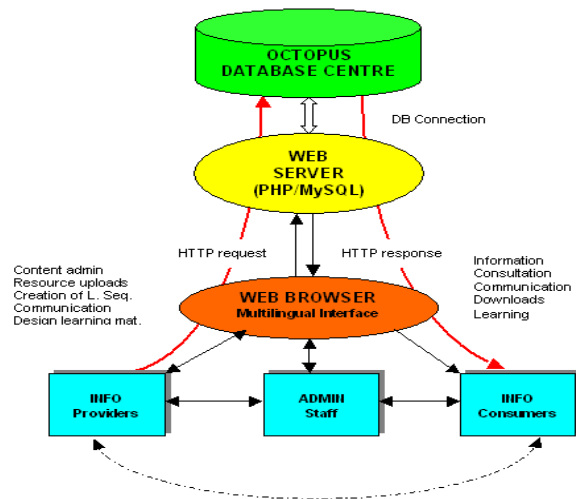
OCTOPUS DATABASE CENTRE

DB Connection

WEB SERVER (PHP/MySQL)

HTTP request

HTTP response

Content admin
Resource uploads
Creation of L. Seq.
Communication
Design learning mat.

Information
Consultation
Communication
Downloads
Learning

WEB BROWSER
Multilingual Interface

INFO Providers

ADMIN Staff

INFO Consumers